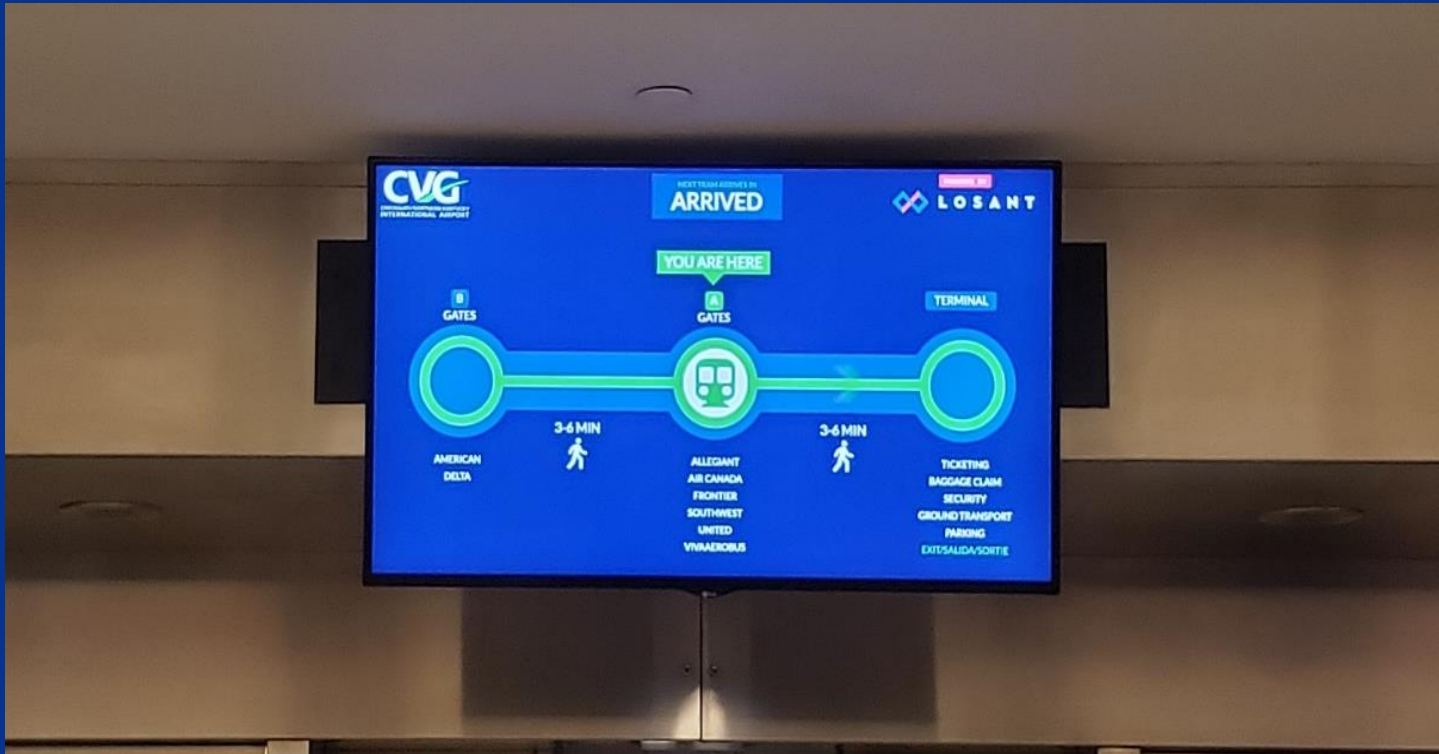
CVG
CINCINNATI/NORTHERN KENTUCKY INTERNATIONAL AIRPORT

NEXT TRAIN ARRIVES IN
ARRIVED

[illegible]
LOSANT

YOU ARE HERE

B
GATES

A
GATES

TERMINAL

3-6 MIN

3-6 MIN

AMERICAN
DELTA

ALLEGIANT
AIR CANADA
FRONTIER
SOUTHWEST
UNITED
VIVAAEROBUS

TICKETING
BAGGAGE CLAIM
SECURITY
GROUND TRANSPORT
PARKING
EXIT/SALIDA/SORTIE